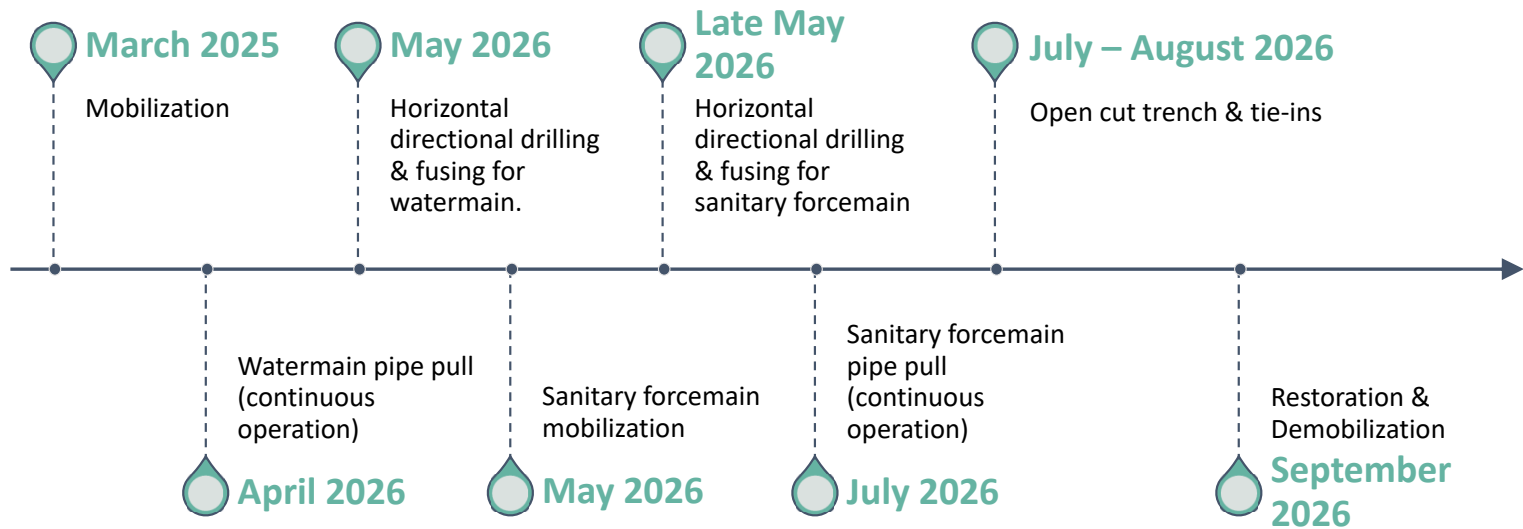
March 2025

Mobilization

May 2026

Horizontal directional drilling & fusing for watermain.

Late May 2026

Horizontal directional drilling & fusing for sanitary forcemain

July – August 2026

Open cut trench & tie-ins

Watermain pipe pull (continuous operation)

April 2026

Sanitary forcemain mobilization

May 2026

Sanitary forcemain pipe pull (continuous operation)

July 2026

Restoration & Demobilization

September 2026